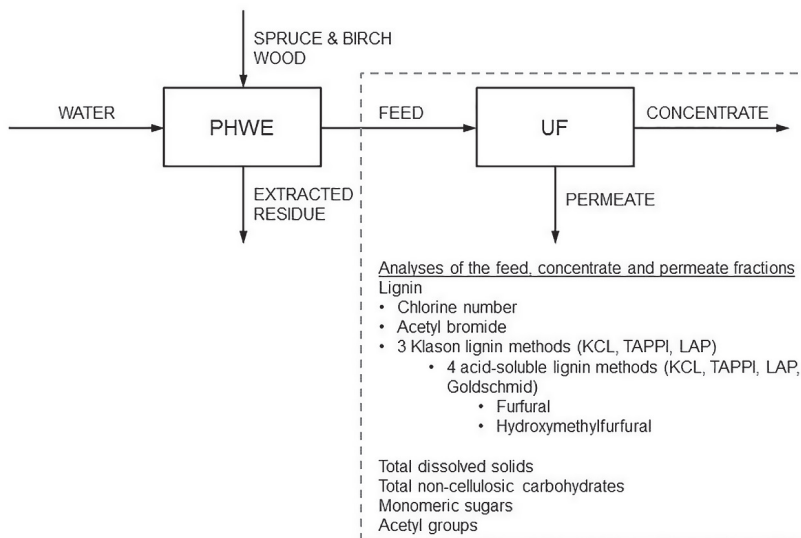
SPRUCE & BIRCH WOOD

WATER

PHWE

EXTRACTED RESIDUE

FEED

UF

CONCENTRATE

PERMEATE

Analyses of the feed, concentrate and permeate fractions
Lignin
• Chlorine number
• Acetyl bromide
• 3 Klason lignin methods (KCL, TAPPI, LAP)
• 4 acid-soluble lignin methods (KCL, TAPPI, LAP, Goldschmid)
• Furfural
• Hydroxymethylfurfural

Total dissolved solids
Total non-cellulosic carbohydrates
Monomeric sugars
Acetyl groups